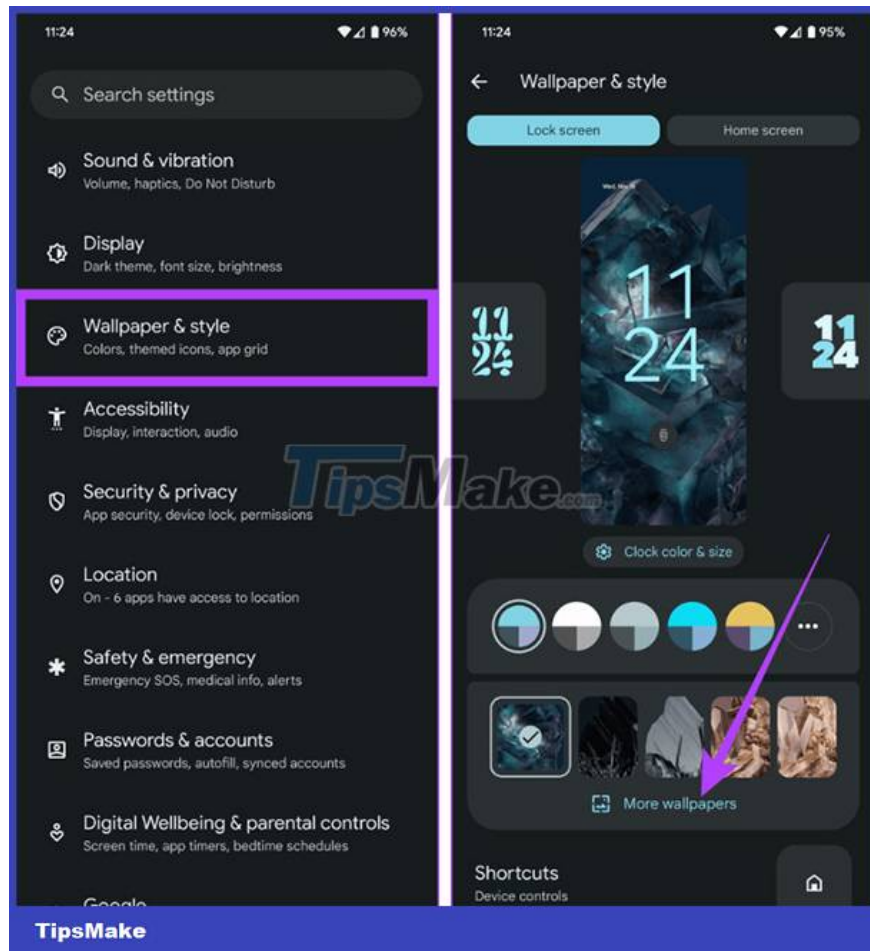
11:24
96%

Search settings

Sound & vibration
Volume, haptics, Do Not Disturb

Display
Dark theme, font size, brightness

Wallpaper & style
Colors, themed icons, app grid

Accessibility
Display, interaction, audio

Security & privacy
App security, device lock, permissions

Location
On - 6 apps have access to location

Safety & emergency
Emergency SOS, medical info, alerts

Passwords & accounts
Saved passwords, autofill, synced accounts

Digital Wellbeing & parental controls
Screen time, app timers, bedtime schedules

Google

11:24
95%

Wallpaper & style

Lock screen
Home screen

11
24

11
24

11
24

TipsMake.com

Clock color & size

More wallpapers

Shortcuts
Device controls

TipsMake